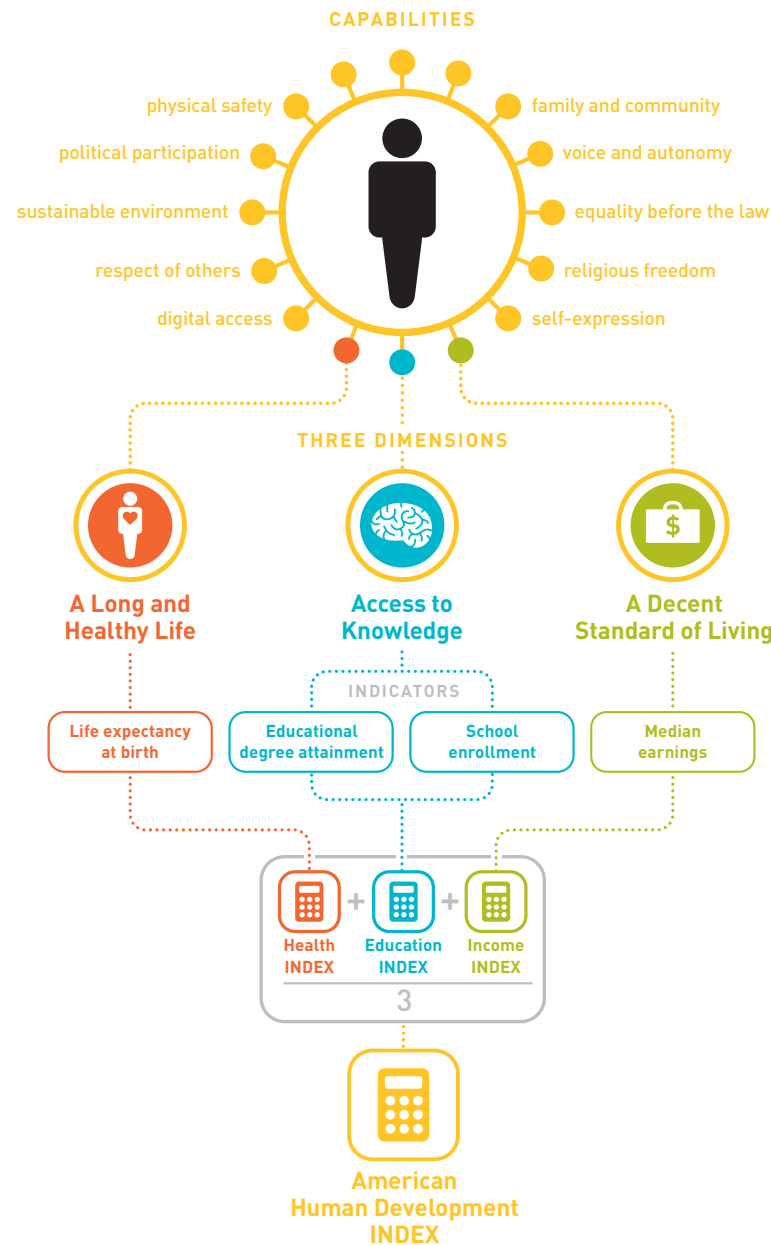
CAPABILITIES

physical safety
political participation
sustainable environment
respect of others
digital access

family and community
voice and autonomy
equality before the law
religious freedom
self-expression

THREE DIMENSIONS

A Long and Healthy Life

Access to Knowledge

A Decent Standard of Living

INDICATORS

Life expectancy at birth

Educational degree attainment

School enrollment

Median earnings

$\frac{\text{Health INDEX} + \text{Education INDEX} + \text{Income INDEX}}{3}$

American Human Development INDEX